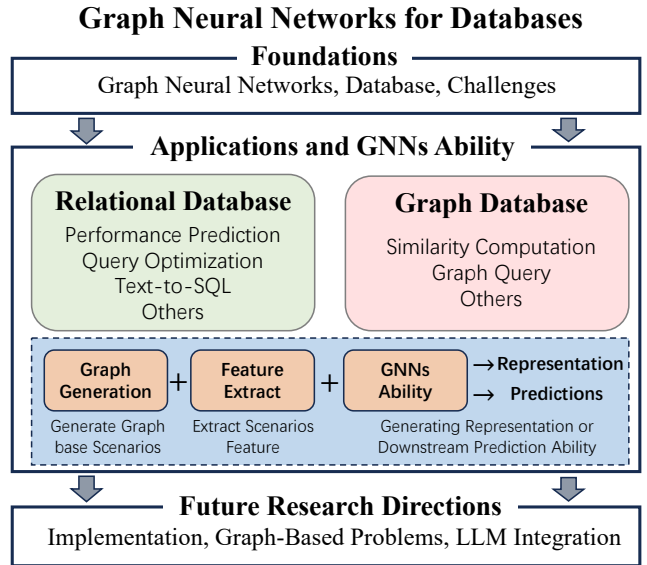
Graph Neural Networks for Databases

Foundations

Graph Neural Networks, Database, Challenges

Applications and GNNs Ability

Relational Database

Performance Prediction
Query Optimization
Text-to-SQL
Others

Graph Database

Similarity Computation
Graph Query
Others

Graph Generation + Feature Extract + GNNs Ability → Representation → Predictions

Generate Graph base Scenarios

Extract Scenarios Feature

Generating Representation or Downstream Prediction Ability

Future Research Directions

Implementation, Graph-Based Problems, LLM Integration